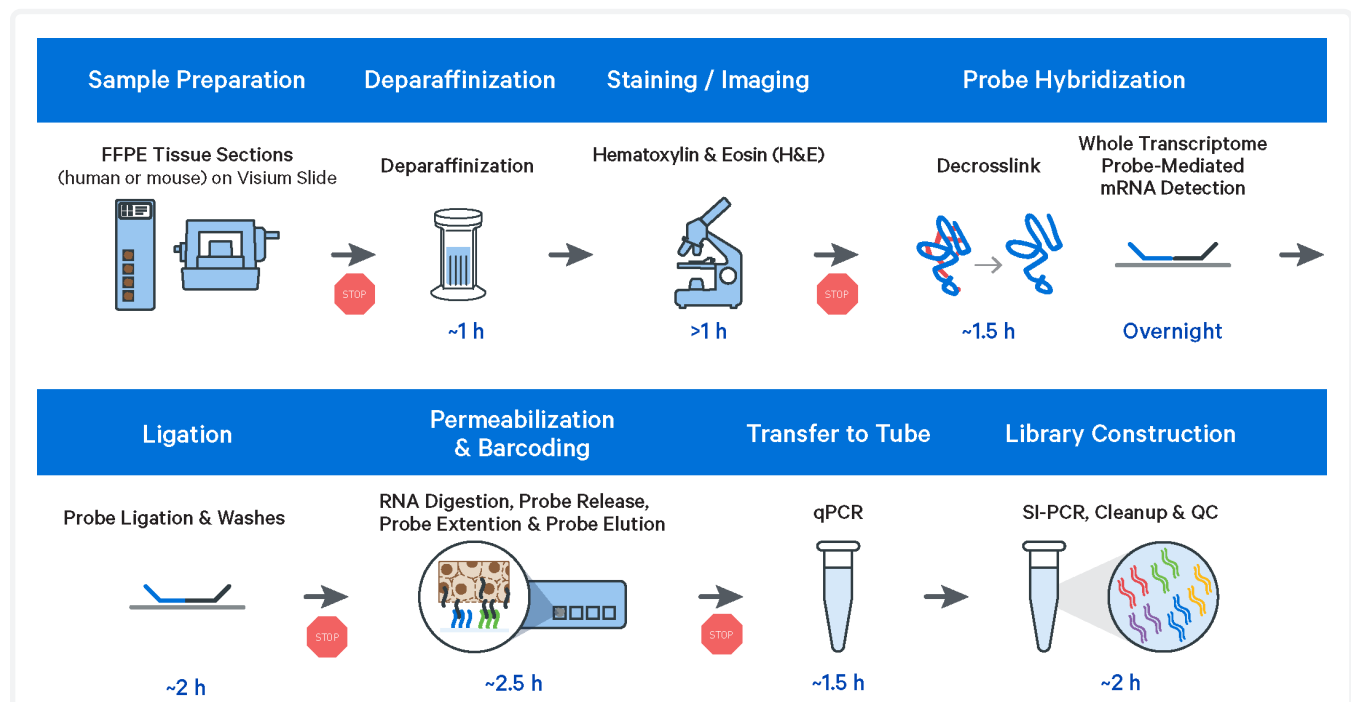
Sample Preparation

Deparaffinization

Staining / Imaging

Probe Hybridization

FFPE Tissue Sections (human or mouse) on Visium Slide

STOP

Deparaffinization

~1 h

Hematoxylin & Eosin (H&E)

>1 h

STOP

Decrosslink

~1.5 h

Whole Transcriptome Probe-Mediated mRNA Detection

Overnight

Ligation

Permeabilization & Barcoding

Transfer to Tube

Library Construction

Probe Ligation & Washes

~2 h

STOP

RNA Digestion, Probe Release, Probe Extention & Probe Elution

~2.5 h

STOP

qPCR

~1.5 h

SI-PCR, Cleanup & QC

~2 h